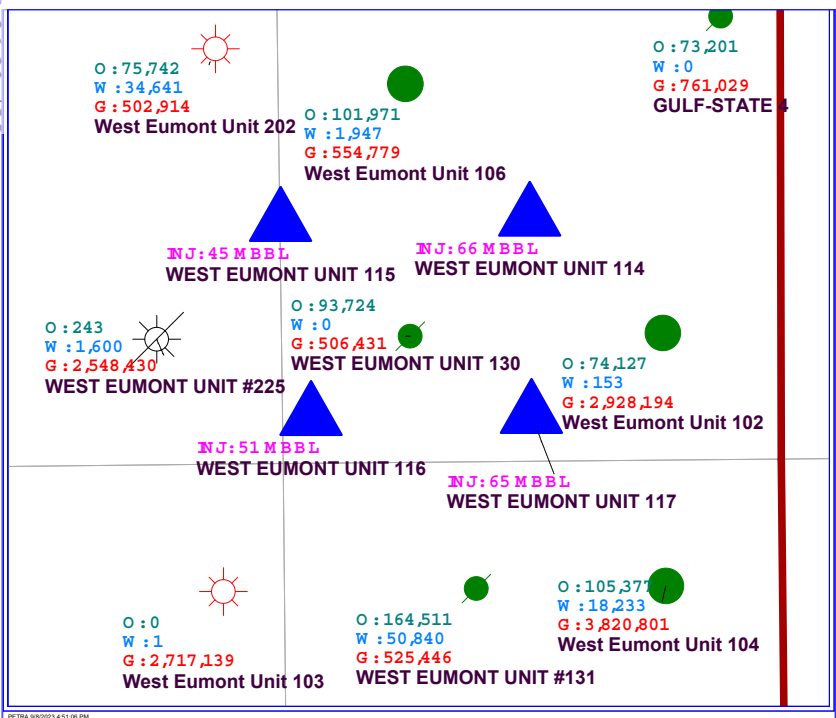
O : 75,742
W : 34,641
G : 502,914
West Eumont Unit 202

O : 101,971
W : 1,947
G : 554,779
West Eumont Unit 106

O : 73,201
W : 0
G : 761,029
GULF-STATE 4

INJ: 45 MBBL
WEST EUMONT UNIT 115

INJ: 66 MBBL
WEST EUMONT UNIT 114

O : 243
W : 1,600
G : 2,548,430
WEST EUMONT UNIT #225

O : 93,724
W : 0
G : 506,431
WEST EUMONT UNIT 130

O : 74,127
W : 153
G : 2,928,194
West Eumont Unit 102

INJ: 51 MBBL
WEST EUMONT UNIT 116

INJ: 65 MBBL
WEST EUMONT UNIT 117

O : 0
W : 1
G : 2,717,139
West Eumont Unit 103

O : 164,511
W : 50,840
G : 525,446
WEST EUMONT UNIT #131

O : 105,377
W : 18,233
G : 3,820,801
West Eumont Unit 104

PETRA 9/8/2023 4:51:06 PM